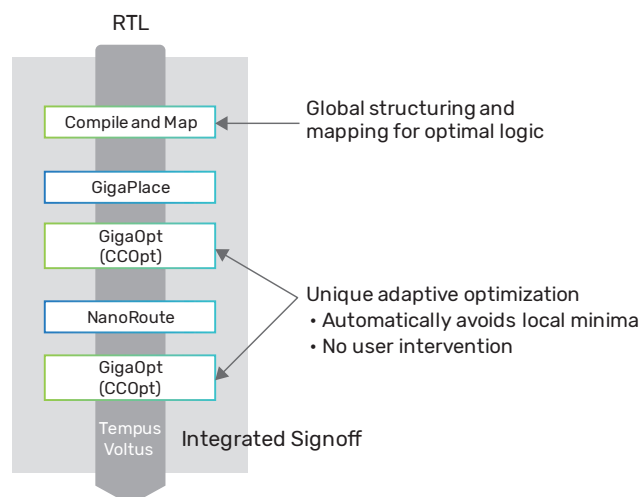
RTL

Compile and Map

Global structuring and mapping for optimal logic

GigaPlace

GigaOpt (CCOpt)

Unique adaptive optimization
• Automatically avoids local minima
• No user intervention

NanoRoute

GigaOpt (CCOpt)

Tempus
Voltus

Integrated Signoff